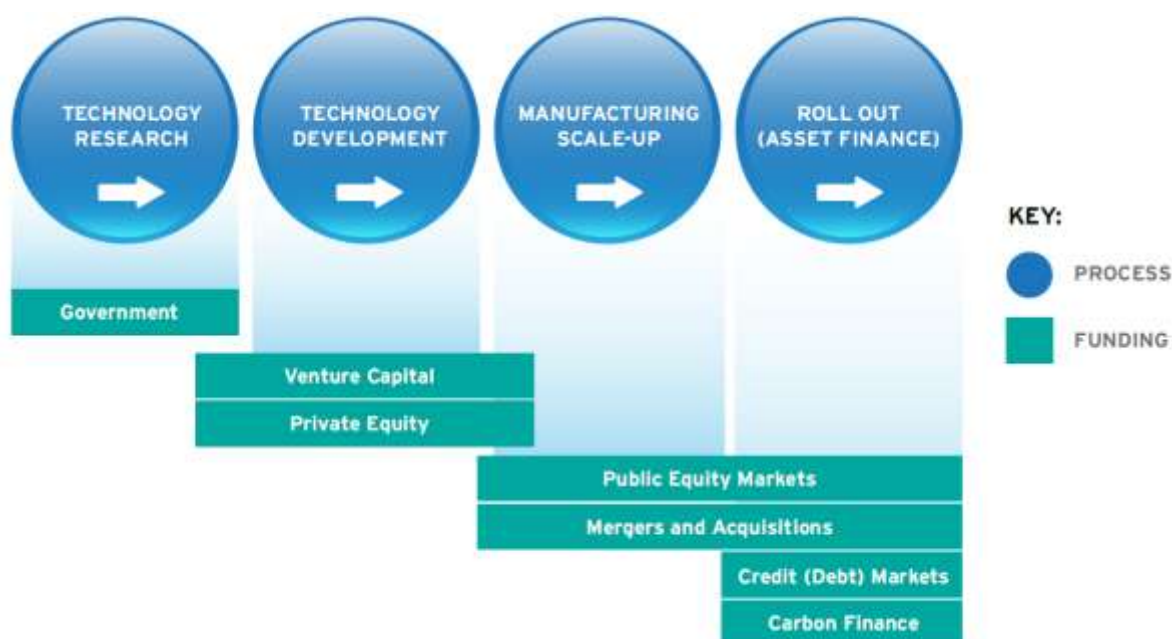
TECHNOLOGY RESEARCH

TECHNOLOGY DEVELOPMENT

MANUFACTURING SCALE-UP

ROLL OUT (ASSET FINANCE)

KEY:

PROCESS

FUNDING

Government

Venture Capital

Private Equity

Public Equity Markets

Mergers and Acquisitions

Credit (Debt) Markets

Carbon Finance